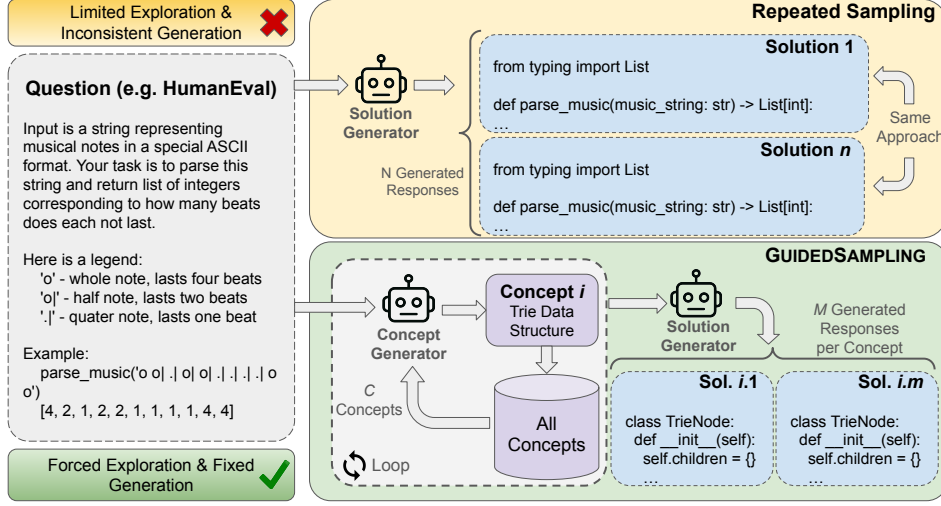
Limited Exploration & Inconsistent Generation

Question (e.g. HumanEval)

Input is a string representing musical notes in a special ASCII format. Your task is to parse this string and return list of integers corresponding to how many beats does each not last.

Here is a legend:
'o' - whole note, lasts four beats
'o|' - half note, lasts two beats
'.|' - quater note, lasts one beat

Example:
parse_music('o o| .| o| o| .| .| .| .| o o')
[4, 2, 1, 2, 2, 1, 1, 1, 1, 4, 4]

Forced Exploration & Fixed Generation

Repeated Sampling

Solution Generator

N Generated Responses

Solution 1
from typing import List

def parse_music(music_string: str) -> List[int]:
...

Solution *n*
from typing import List

def parse_music(music_string: str) -> List[int]:
...

Same Approach

GUIDEDSAMPLING

Concept Generator

Concept *i*
Trie Data Structure

All Concepts

*C* Concepts

Loop

Solution Generator

*M* Generated Responses per Concept

Sol. *i*.1
class TrieNode:
def __init__(self):
self.children = {}
...

Sol. *i*.*m*
class TrieNode:
def __init__(self):
self.children = {}
...